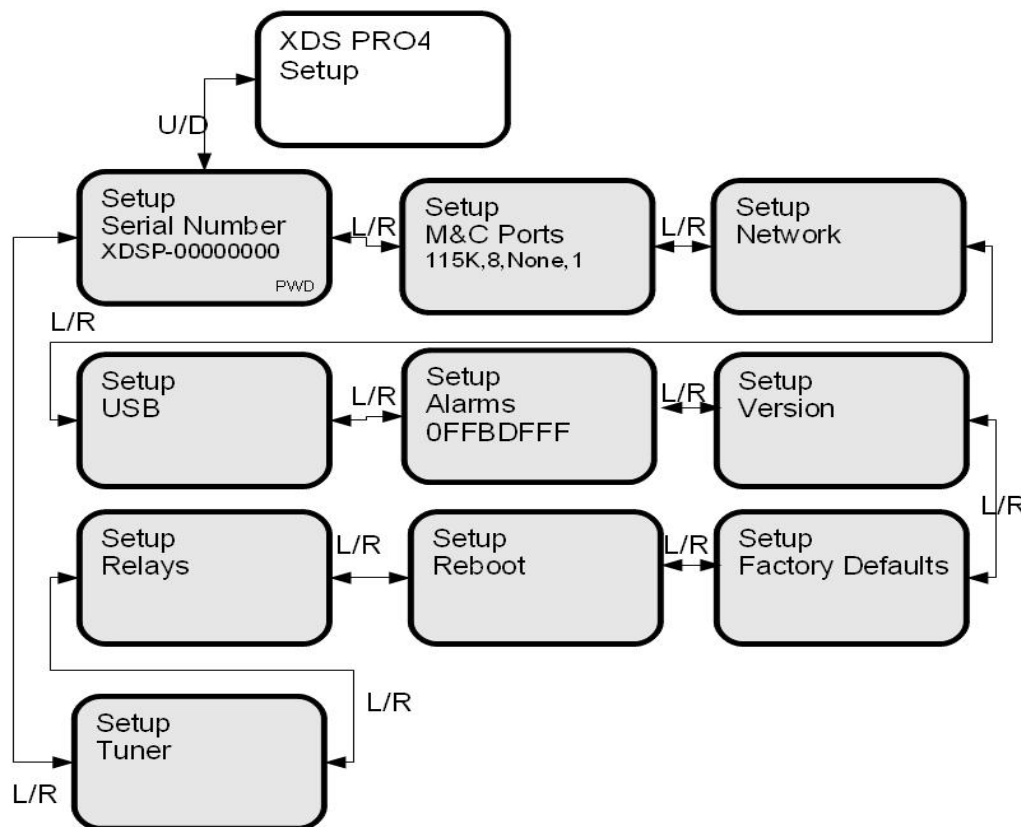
XDS PRO4
Setup

U/D

Setup
Serial Number
XDSP-00000000
PWD

L/R

Setup
M&C Ports
115K,8,None,1

L/R

Setup
Network

L/R

Setup
USB

L/R

Setup
Alarms
0FFBDFFF

L/R

Setup
Version

L/R

Setup
Relays

L/R

Setup
Reboot

L/R

Setup
Factory Defaults

L/R

Setup
Tuner

L/R